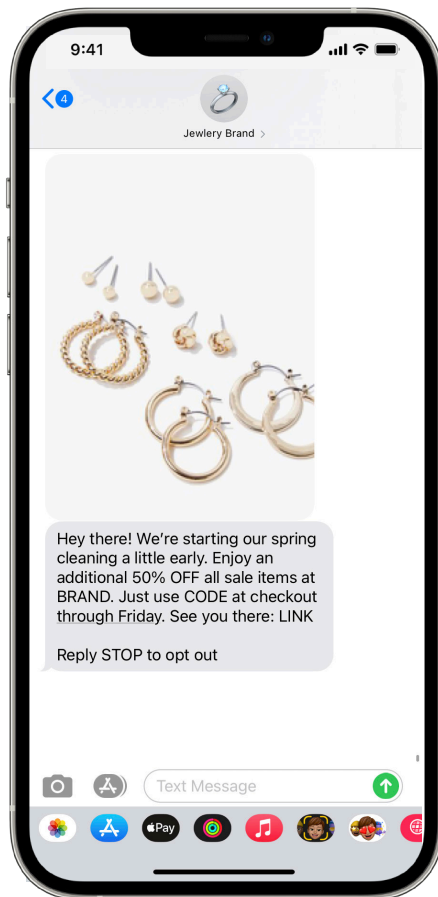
9:41

4

Jewlery Brand >

Hey there! We're starting our spring cleaning a little early. Enjoy an additional 50% OFF all sale items at BRAND. Just use CODE at checkout through Friday. See you there: LINK

Reply STOP to opt out

Text Message

Pay